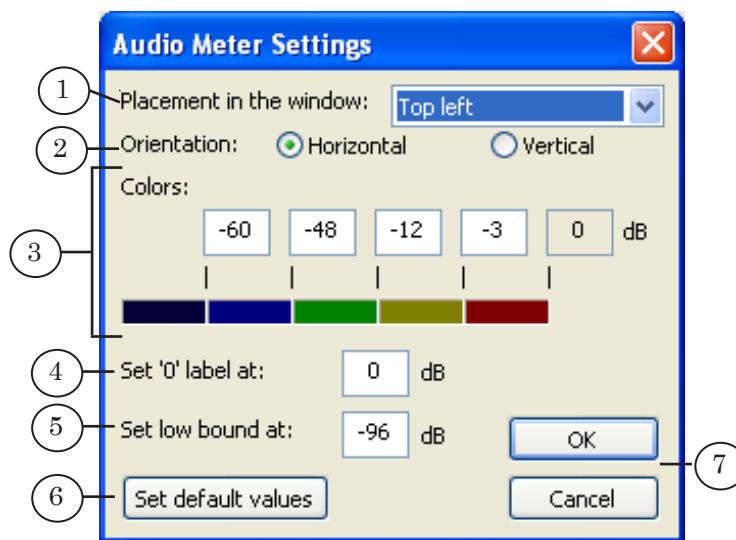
Audio Meter Settings

1 Placement in the window: Top left

2 Orientation: Horizontal Vertical

3 Colors:

-60 -48 -12 -3 0 dB

4 Set '0' label at: 0 dB

5 Set low bound at: -96 dB

OK 7

6 Set default values

Cancel